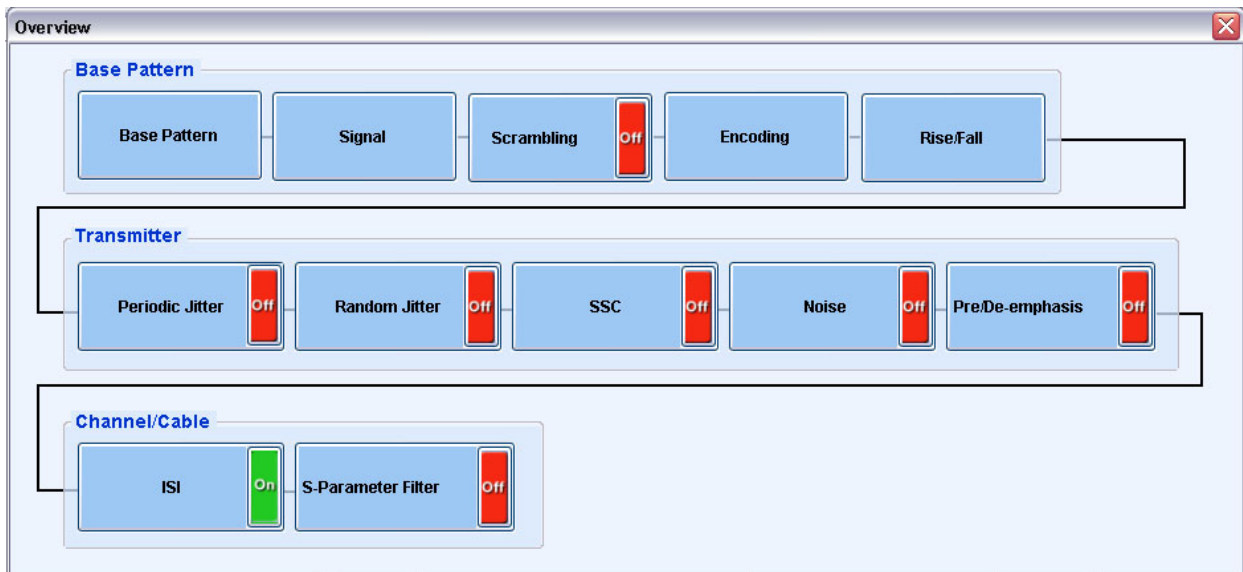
Overview

Base Pattern

Base Pattern

Signal

Scrambling Off

Encoding

Rise/Fall

Transmitter

Periodic Jitter Off

Random Jitter Off

SSC Off

Noise Off

Pre/De-emphasis Off

Channel/Cable

ISI On

S-Parameter Filter Off